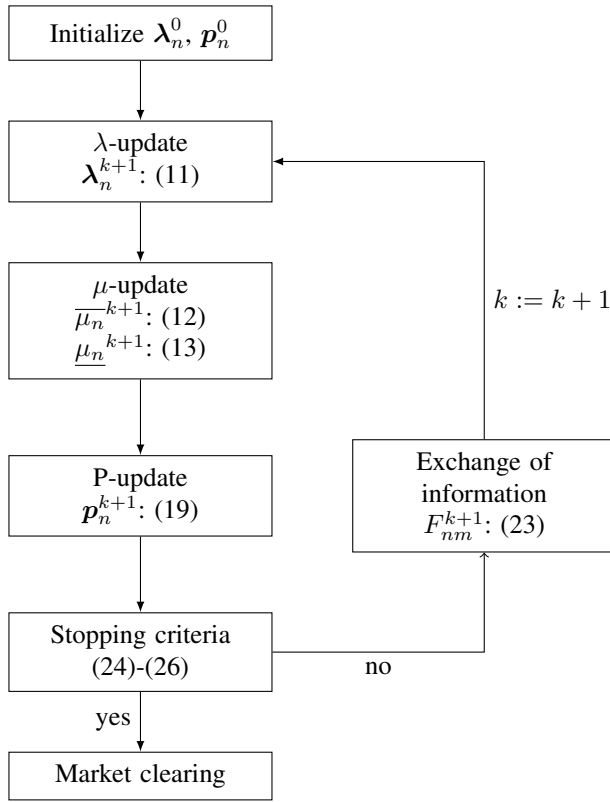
Initialize $\boldsymbol{\lambda}_n^0$, $\boldsymbol{p}_n^0$

$\lambda$-update
$\boldsymbol{\lambda}_n^{k+1}$: (11)

$\mu$-update
$\overline{\mu_n}^{k+1}$: (12)
$\underline{\mu_n}^{k+1}$: (13)

P-update
$\boldsymbol{p}_n^{k+1}$: (19)

Stopping criteria
(24)-(26)

yes

Market clearing

no

Exchange of information
$F_{nm}^{k+1}$: (23)

$k := k + 1$